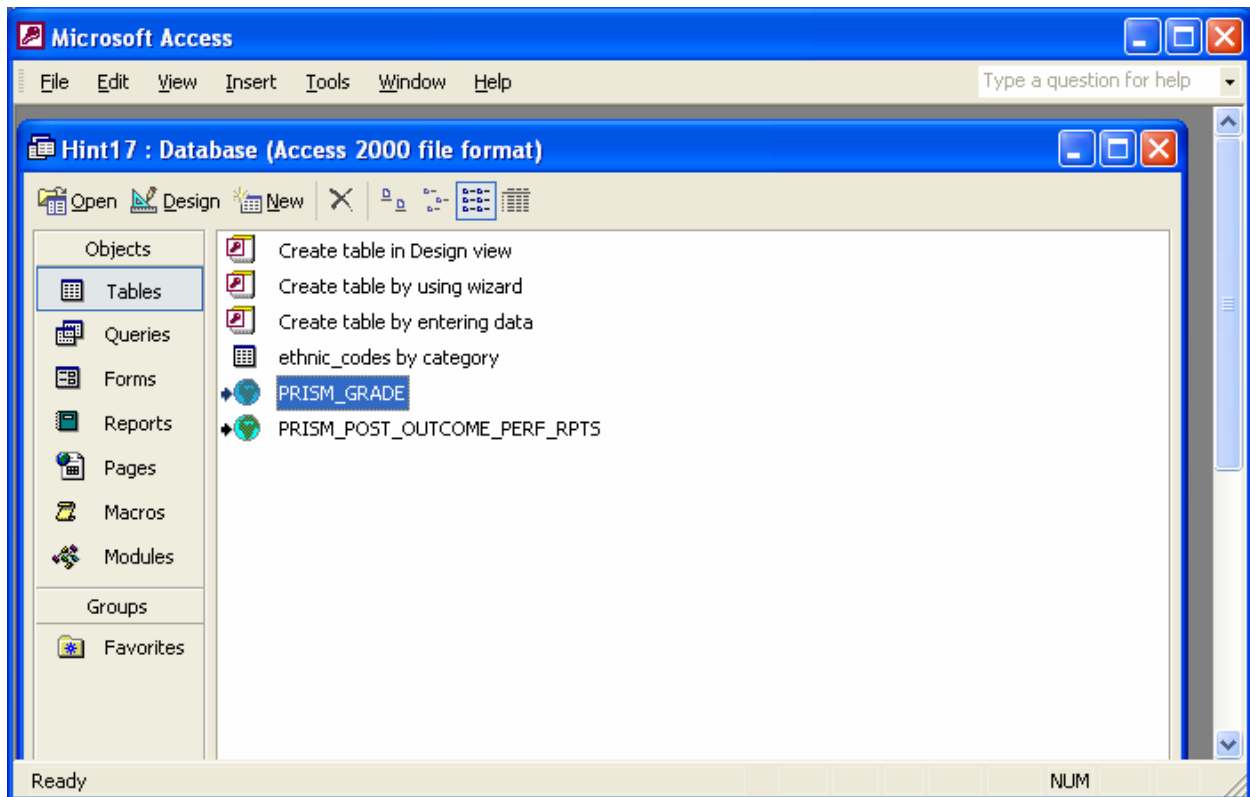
Microsoft Access

File Edit View Insert Tools Window Help

Type a question for help

Hint17 : Database (Access 2000 file format)

Open Design New

Objects

Tables

Queries

Forms

Reports

Pages

Macros

Modules

Groups

Favorites

Create table in Design view

Create table by using wizard

Create table by entering data

ethnic_codes by category

PRISM_GRADE

PRISM_POST_OUTCOME_PERF_RPTS

Ready

NUM